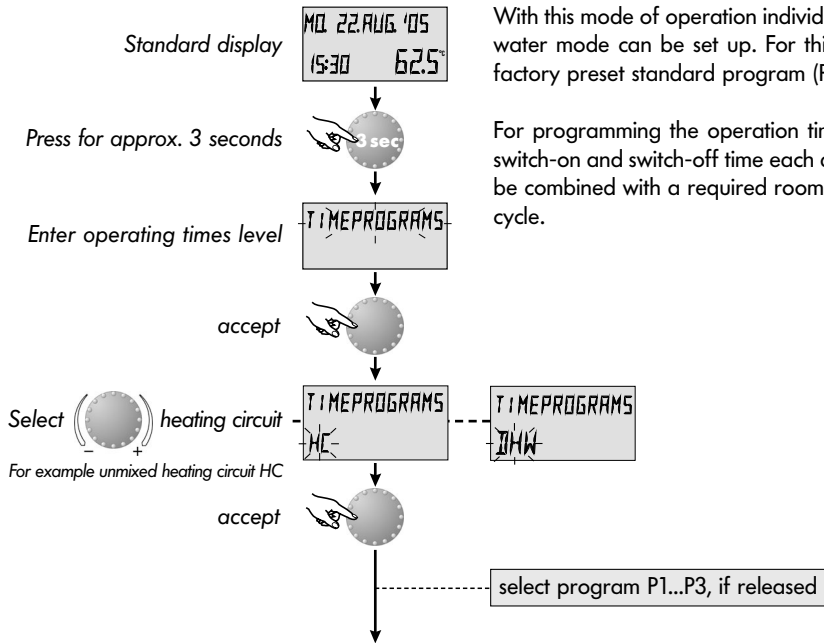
Standard display

MO. 22.AUG.'05
15:30 62.5°C

With this mode of operation individ
water mode can be set up. For thi
factory preset standard program (F

Press for approx. 3 seconds

3 sec

For programming the operation tin
switch-on and switch-off time each c
be combined with a required room
cycle.

Enter operating times level

TIMEPROGRAMS

accept

Select heating circuit

TIMEPROGRAMS
HC

TIMEPROGRAMS
DHW

For example unmixed heating circuit HC

accept

select program P1...P3, if released